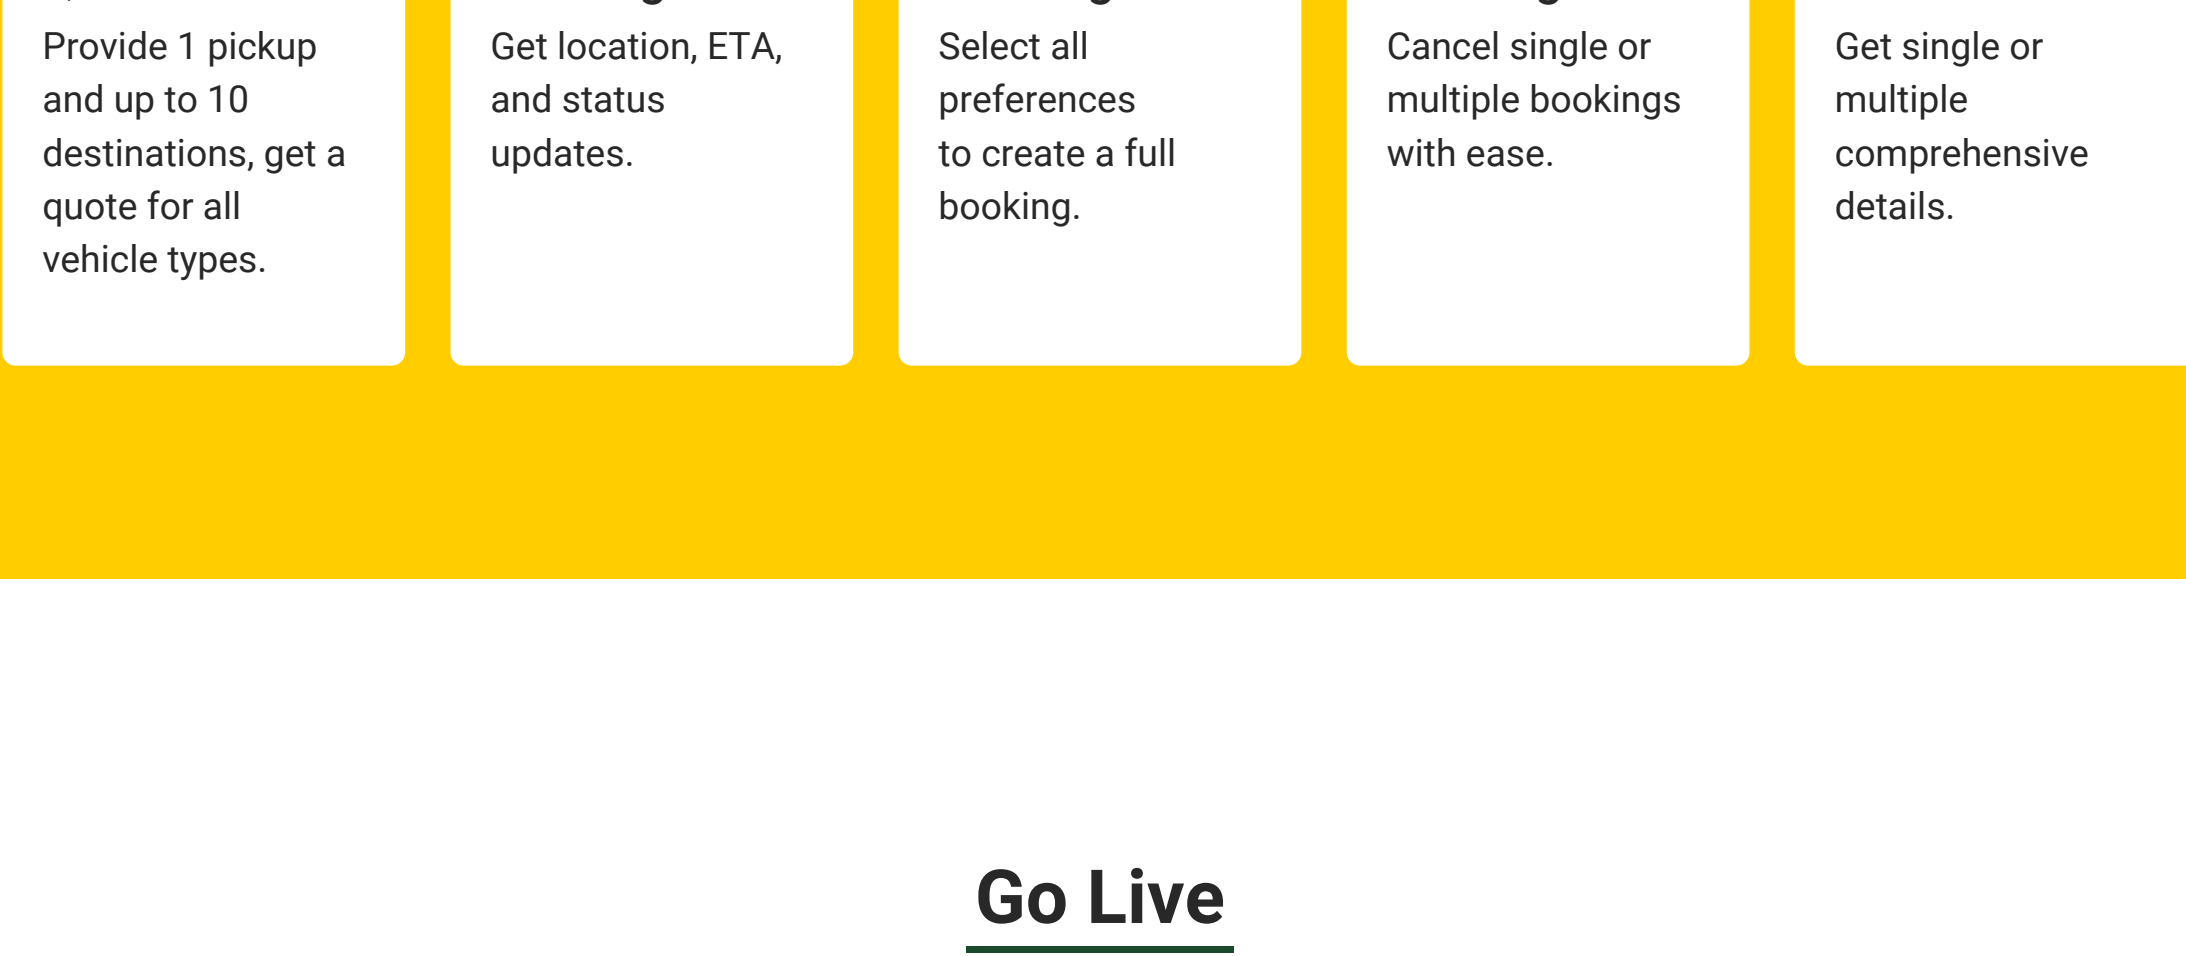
Provide 1 pickup and up to 10 destinations, get a quote for all vehicle types.

Get location, ETA, and status updates.

Select all preferences to create a full booking.

Cancel single or multiple bookings with ease.

Get single or multiple comprehensive details.

Go Live